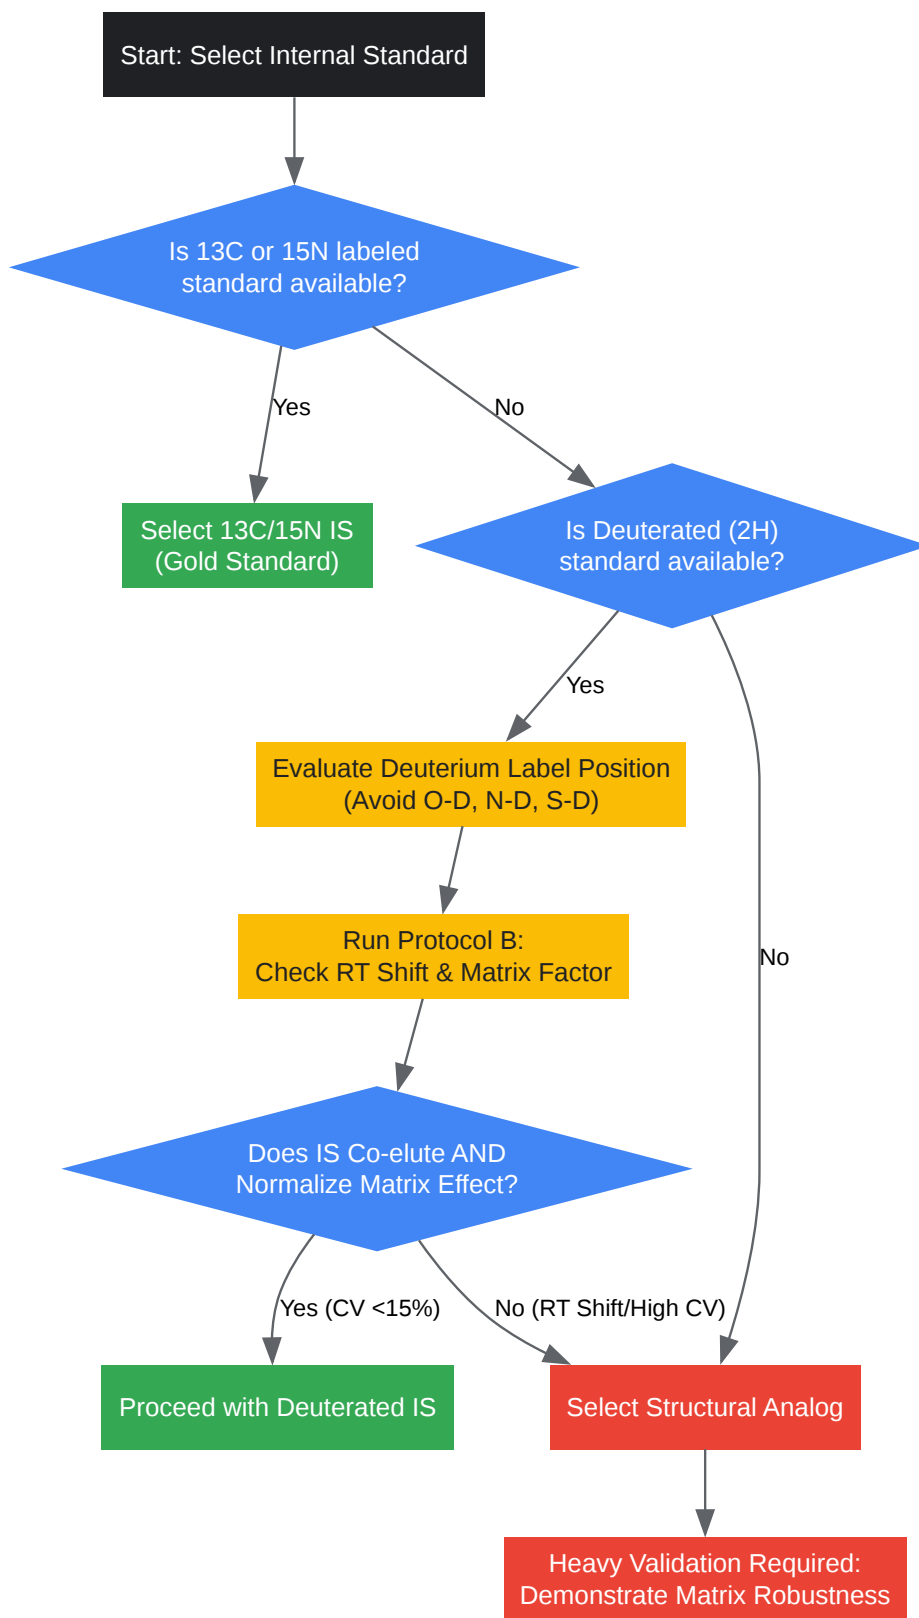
Start: Select Internal Standard

Is 13C or 15N labeled standard available?

Yes

No

Select 13C/15N IS (Gold Standard)

Is Deuterated (2H) standard available?

Yes

No

Evaluate Deuterium Label Position (Avoid O-D, N-D, S-D)

Run Protocol B: Check RT Shift & Matrix Factor

Does IS Co-elute AND Normalize Matrix Effect?

Yes (CV <15%)

No (RT Shift/High CV)

Proceed with Deuterated IS

Select Structural Analog

Heavy Validation Required: Demonstrate Matrix Robustness